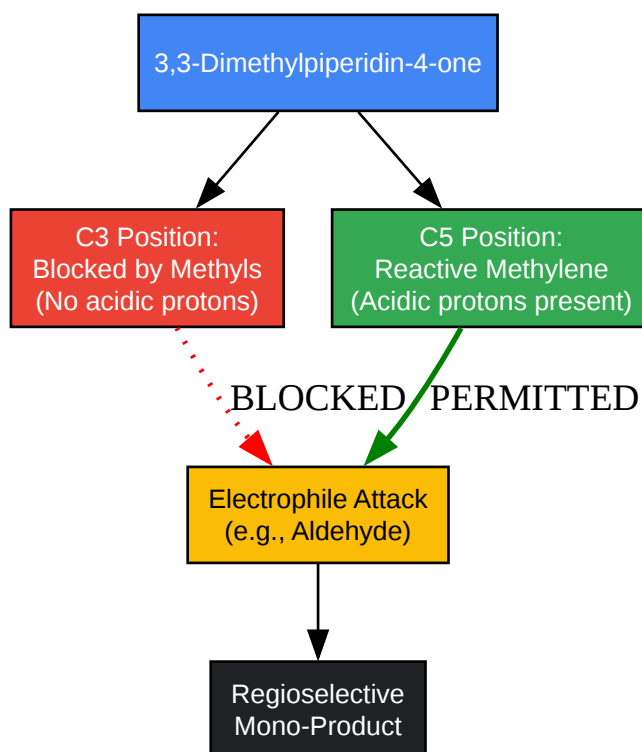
3,3-Dimethylpiperidin-4-one

C3 Position:
Blocked by Methyls
(No acidic protons)

C5 Position:
Reactive Methylene
(Acidic protons present)

BLOCKED

PERMITTED

Electrophile Attack
(e.g., Aldehyde)

Regioselective
Mono-Product